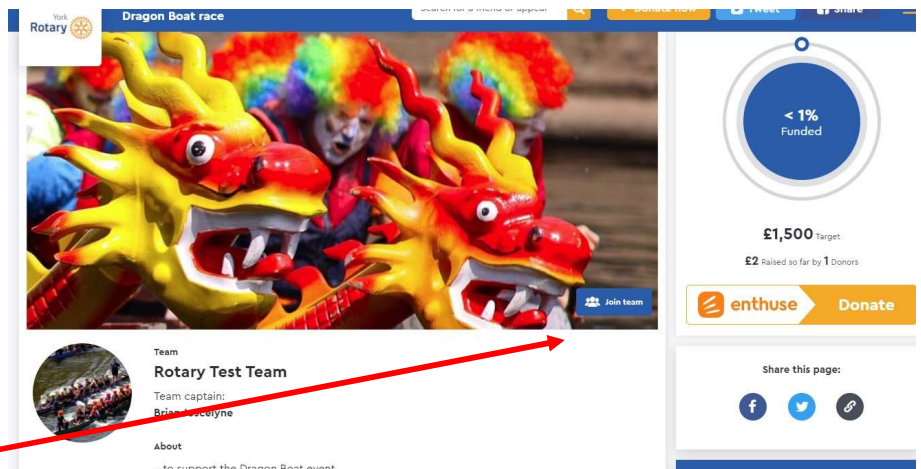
York
Rotary

Dragon Boat race

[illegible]

Donate now

Tweet

Share

< 1%
Funded

£1,500 Target

£2 Raised so far by 1 Donors

enthuse

Donate

Join team

Team

Rotary Test Team

Team captain:
Brian Joscelyne

About

...to support the Dragon Boat event

Share this page: